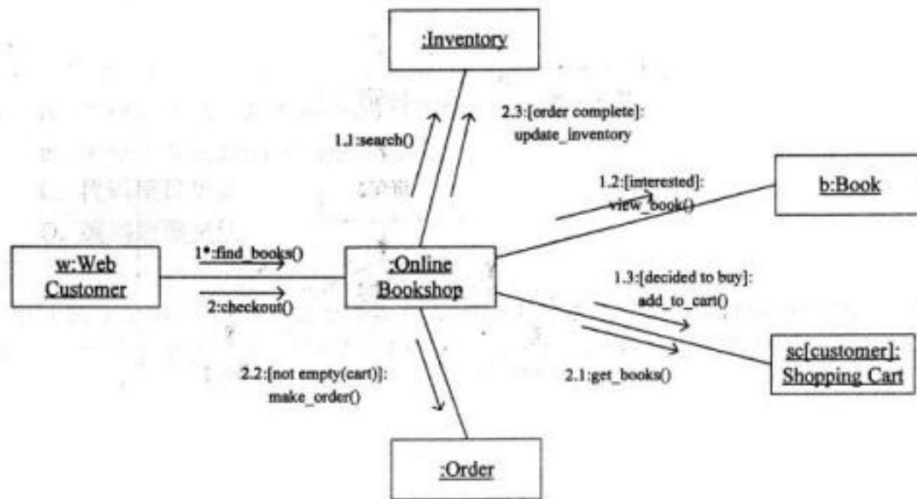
:Inventory

1.1:search()

2.3:[order complete]:
update_inventory

1.2:[interested]:
view_book()

b:Book

w:Web
Customer

1*:find_books()

2:checkout()

:Online
Bookshop

1.3:[decided to buy]:
add_to_cart()

2.1:get_books()

sc[customer]:
Shopping Cart

2.2:[not empty(cart)]:
make_order()

:Order